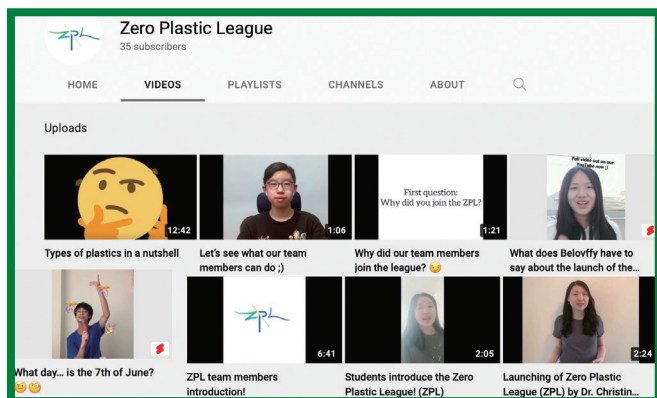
ZPL

Zero Plastic League
35 subscribers

HOME VIDEOS PLAYLISTS CHANNELS ABOUT

Uploads

12:42
Types of plastics in a nutshell

1:06
Let's see what our team members can do ;)

First question:
Why did you join the ZPL?
1:21
Why did our team members join the league? 😊

Full video out on our YouTube now ;)
What does Belovffy have to say about the launch of the...

What day... is the 7th of June? 😉😉

ZPL
6:41
ZPL team members introduction!

2:05
Students introduce the Zero Plastic League! (ZPL)

2:24
Launching of Zero Plastic League (ZPL) by Dr. Christin...